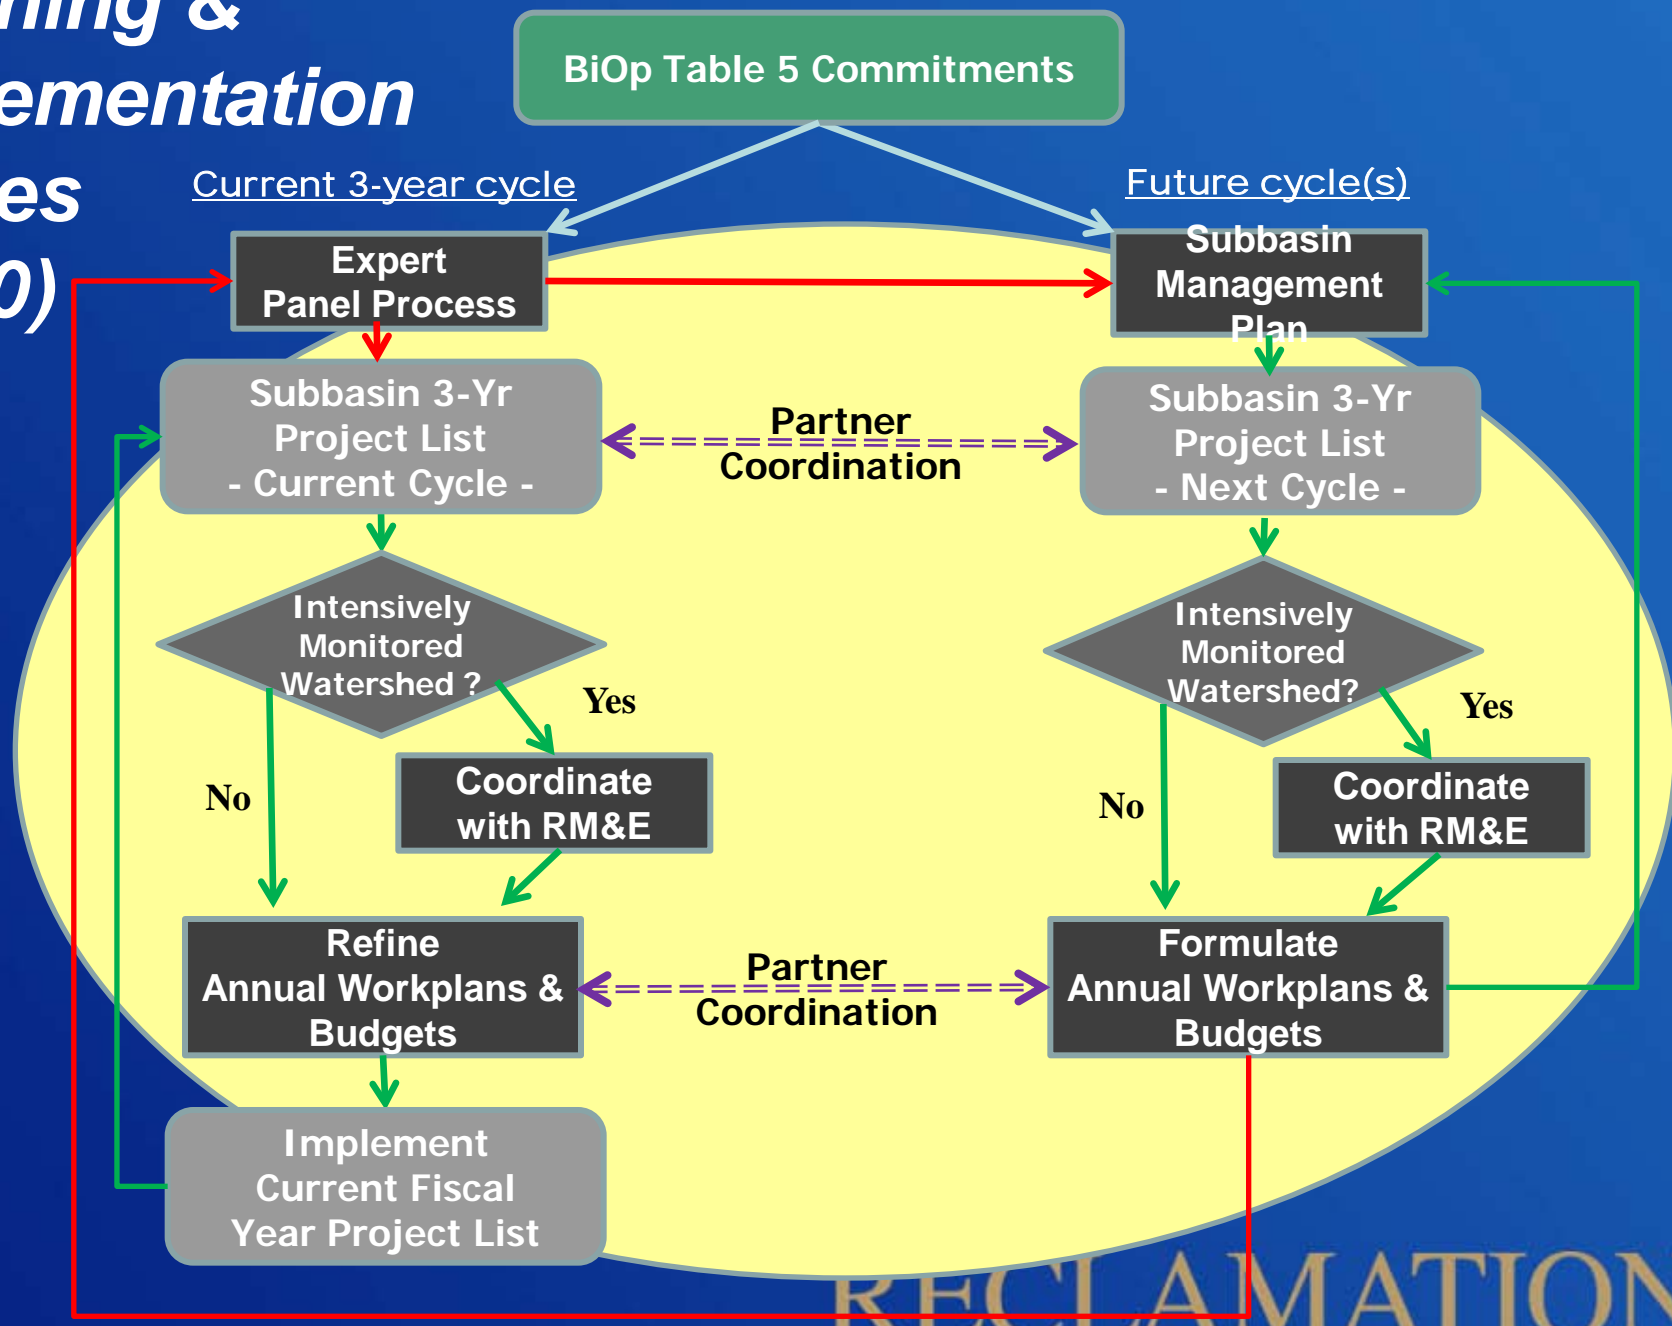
ning &
ementation
es
0)

BiOp Table 5 Commitments

Current 3-year cycle

Future cycle(s)

Expert Panel Process

Subbasin Management Plan

Subbasin 3-Yr Project List - Current Cycle -

Partner Coordination

Subbasin 3-Yr Project List - Next Cycle -

Intensively Monitored Watershed ?

Yes

No

Coordinate with RM&E

Intensively Monitored Watershed?

Yes

No

Coordinate with RM&E

Refine Annual Workplans & Budgets

Partner Coordination

Formulate Annual Workplans & Budgets

Implement Current Fiscal Year Project List

RECLAMATION